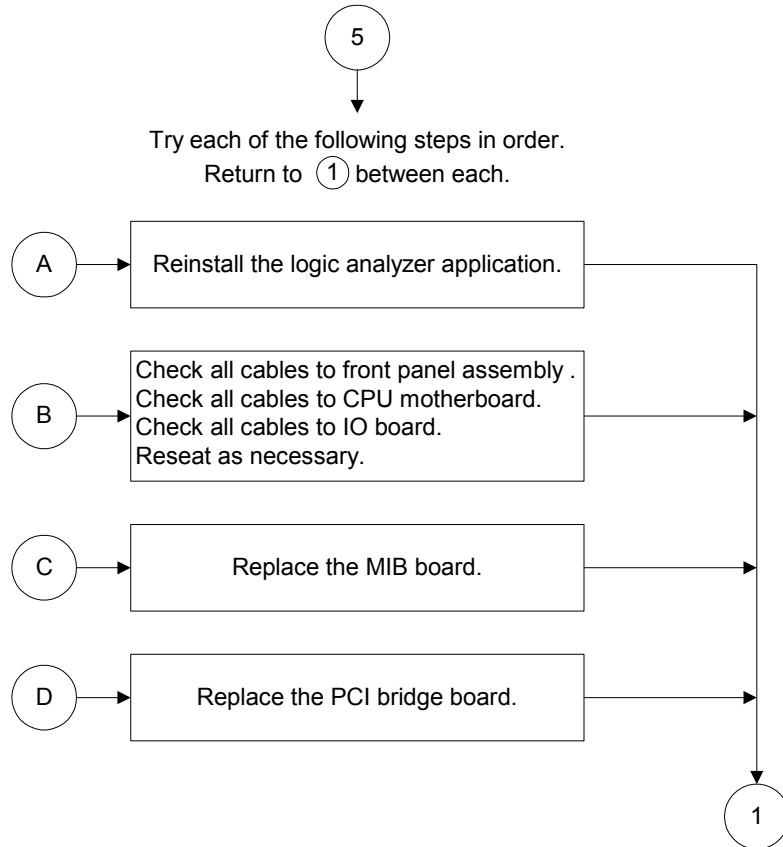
5

Try each of the following steps in order.
Return to 1 between each.

A

Reinstall the logic analyzer application.

B

Check all cables to front panel assembly .
Check all cables to CPU motherboard.
Check all cables to IO board.
Reseat as necessary.

C

Replace the MIB board.

D

Replace the PCI bridge board.

1